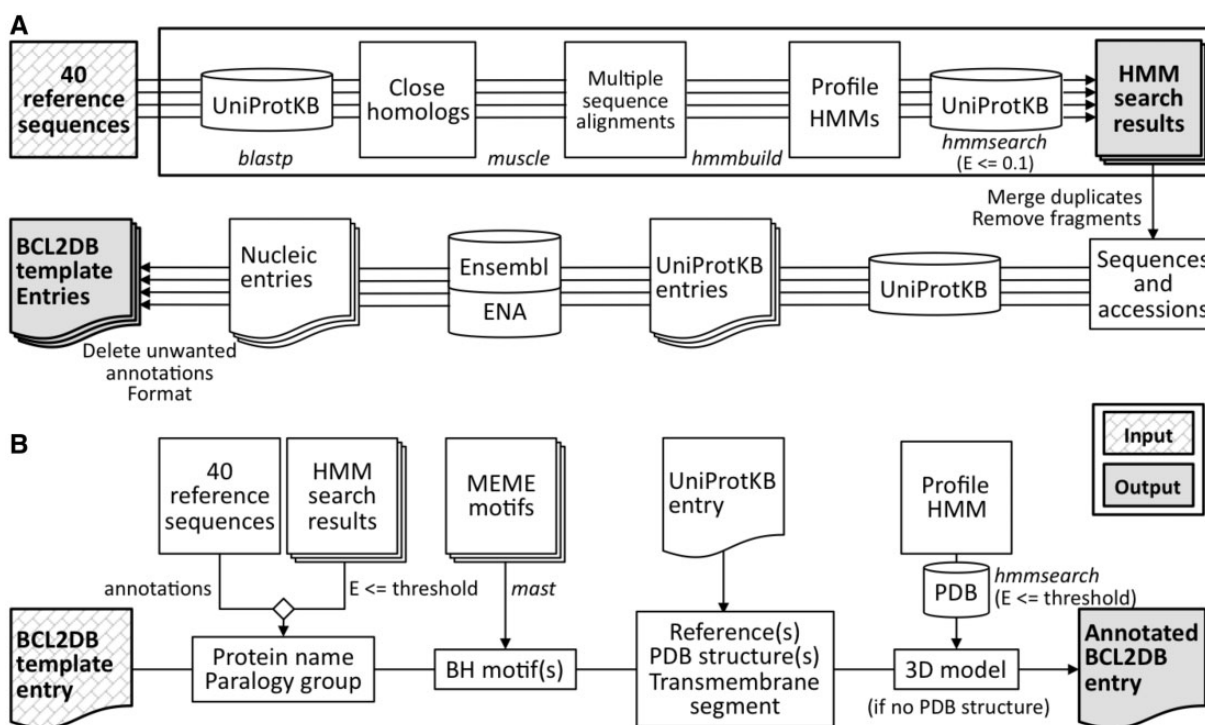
A

40 reference sequences

UniProtKB

blastp

Close homologs

muscle

Multiple sequence alignments

hmmbuild

Profile HMMs

UniProtKB

hmmsearch (E <= 0.1)

HMM search results

Merge duplicates Remove fragments

BCL2DB template Entries

Delete unwanted annotations Format

Nucleic entries

Ensembl

ENA

UniProtKB entries

UniProtKB

Sequences and accessions

B

40 reference sequences

HMM search results

annotations

E <= threshold

MEME motifs

mast

UniProtKB entry

Profile HMM

PDB

hmmsearch (E <= threshold)

Input

Output

BCL2DB template entry

Protein name Paralogy group

BH motif(s)

Reference(s) PDB structure(s) Transmembrane segment

3D model

(if no PDB structure)

Annotated BCL2DB entry